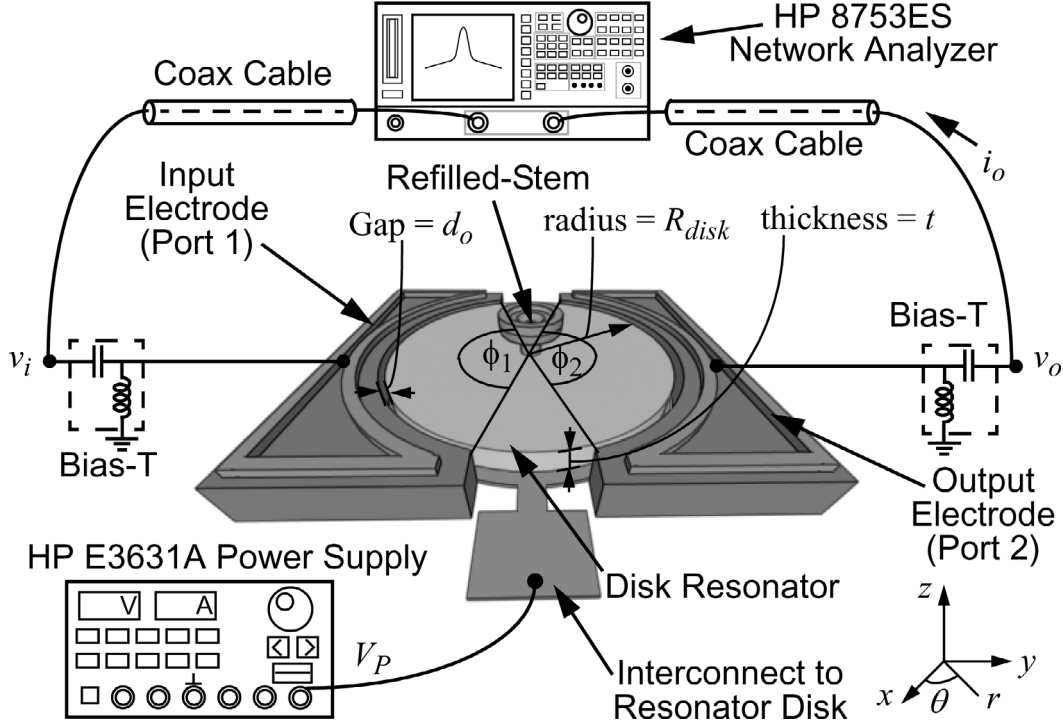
HP 8753ES Network Analyzer

Coax Cable

Coax Cable

$i_o$

Input Electrode (Port 1)

Refilled-Stem

Gap = $d_o$

radius = $R_{disk}$

thickness = $t$

Bias-T

$v_i$

$\phi_1$

$\phi_2$

$v_o$

Bias-T

Output Electrode (Port 2)

HP E3631A Power Supply

V

A

Disk Resonator

$V_P$

Interconnect to Resonator Disk

$z$

$y$

$x$

$\theta$

$r$